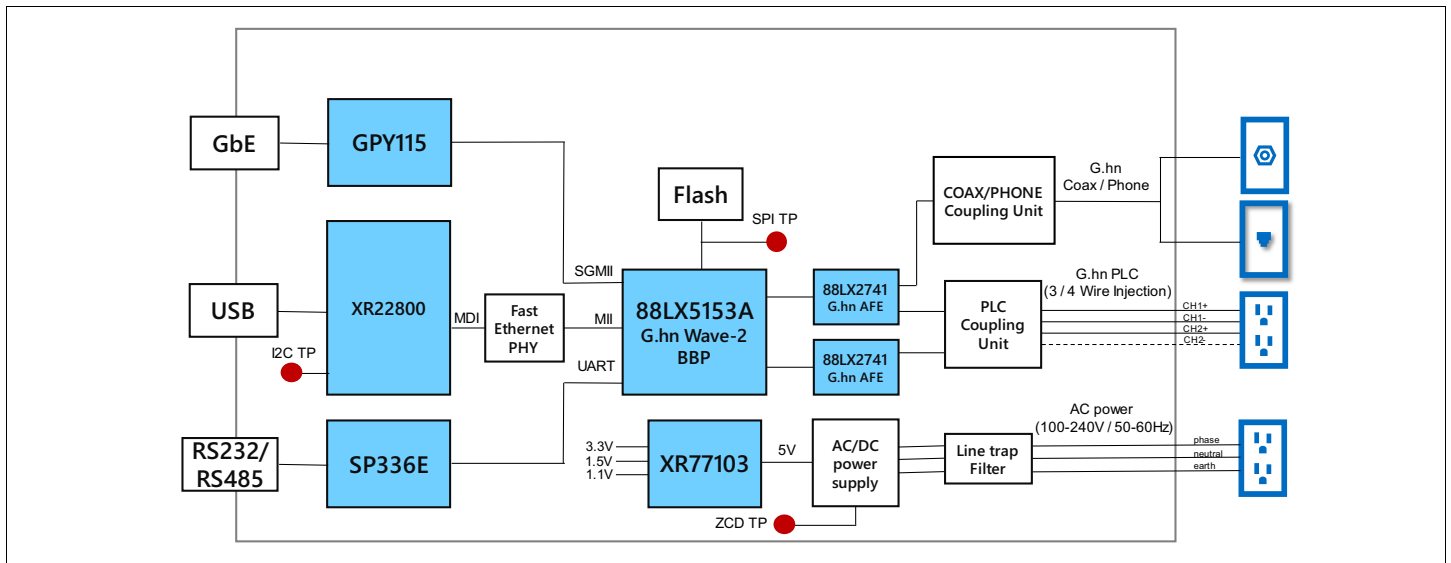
GbE

GPY115

Flash

SPI TP

COAX/PHONE Coupling Unit

G.hn Coax / Phone

USB

XR22800

MDI

Fast Ethernet PHY

MII

SGMII

88LX5153A G.hn Wave-2 BBP

88LX2741 G.hn AFE

G.hn PLC (3 / 4 Wire Injection)

PLC Coupling Unit

CH1+
CH1-
CH2+
CH2-

I2C TP

UART

88LX2741 G.hn AFE

AC power (100-240V / 50-60Hz)

RS232/ RS485

SP336E

3.3V
1.5V
1.1V

XR77103

5V

AC/DC power supply

Line trap Filter

phase
neutral
earth

ZCD TP